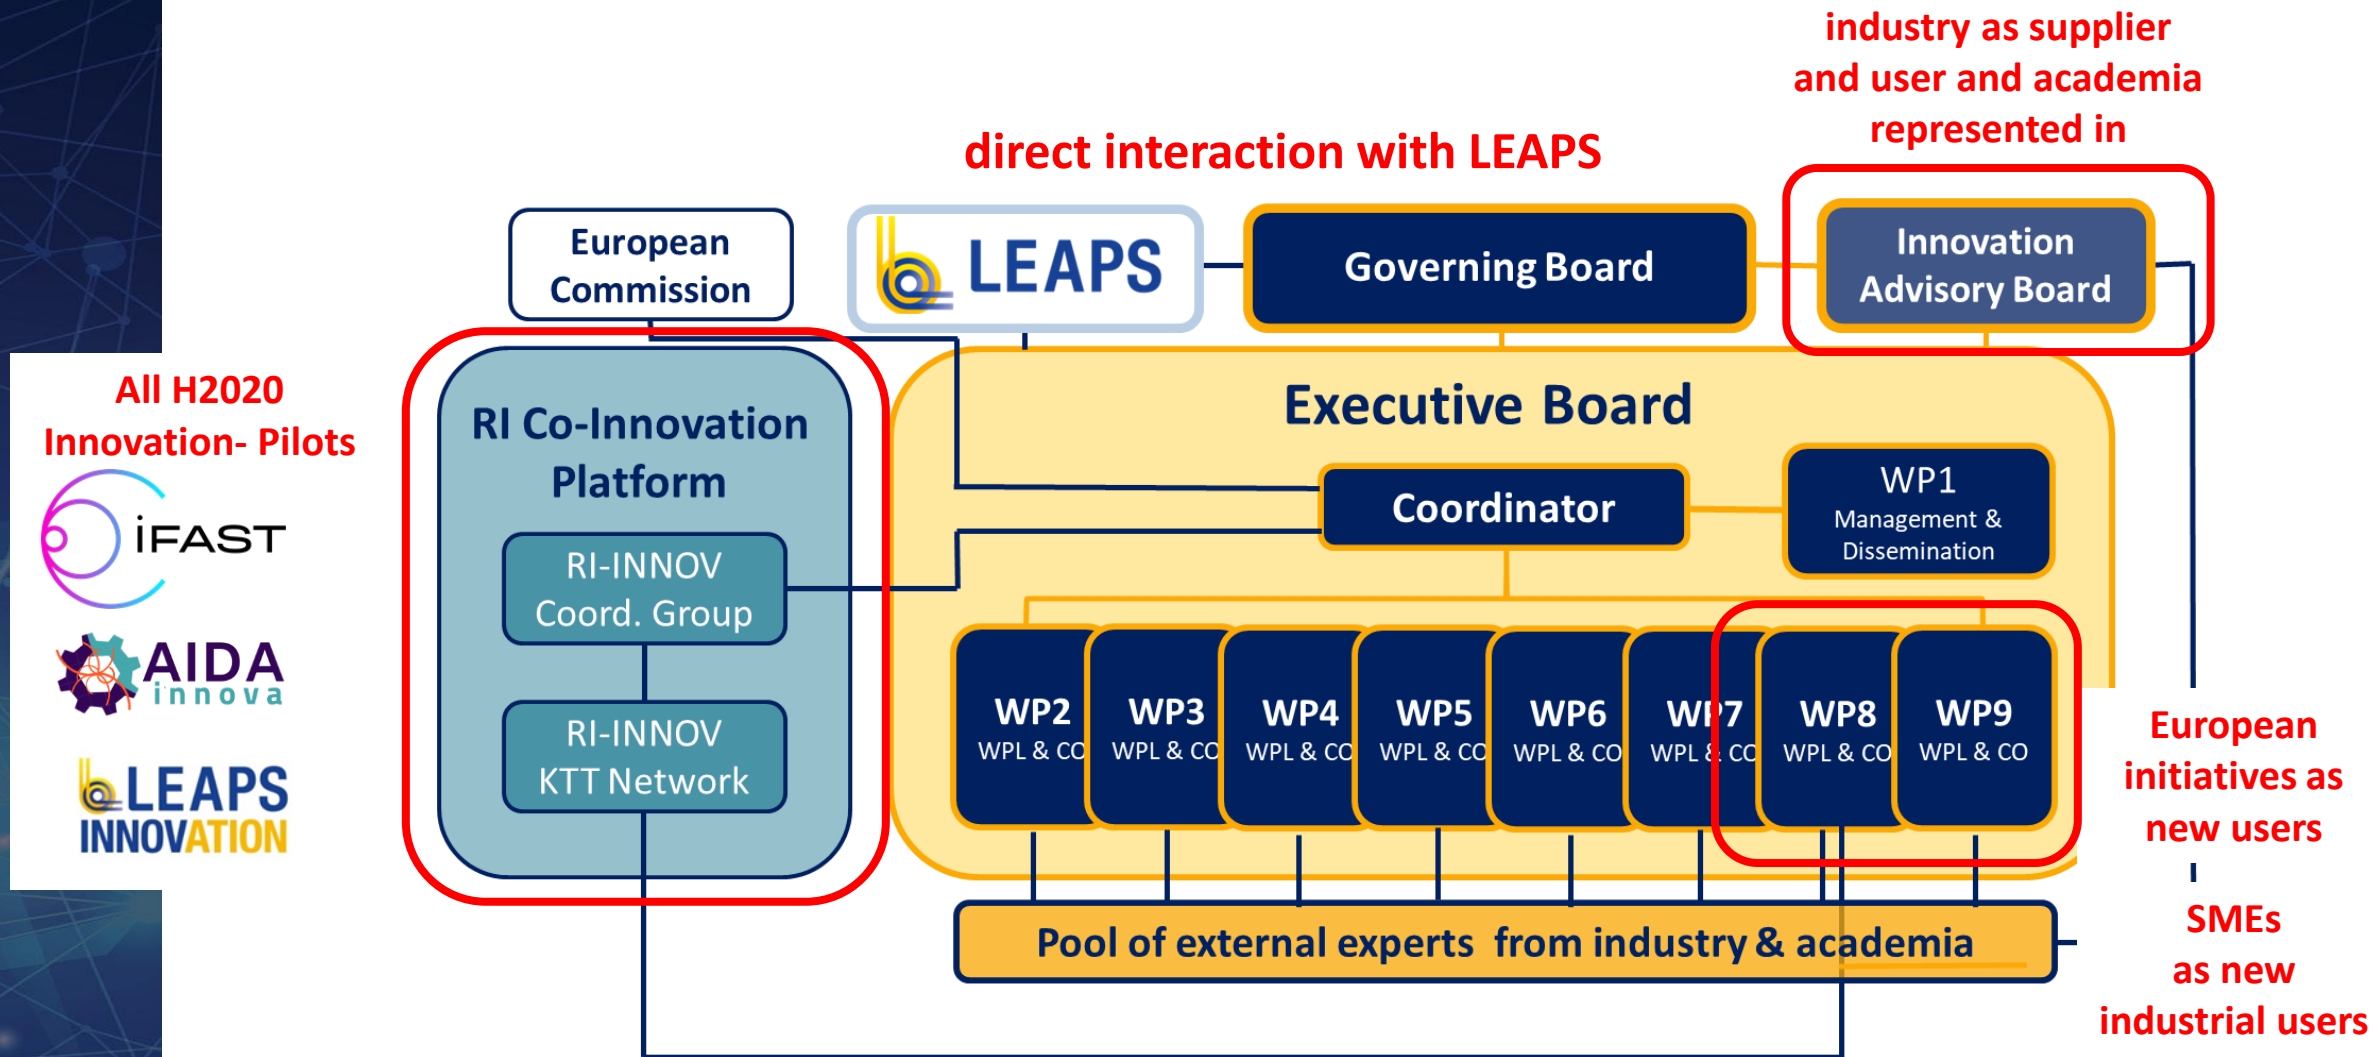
industry as supplier and user and academia represented in

direct interaction with LEAPS

European Commission

LEAPS

Governing Board

Innovation Advisory Board

All H2020 Innovation- Pilots

iFAST

AIDA innova

LEAPS INNOVATION

RI Co-Innovation Platform

RI-INNOV Coord. Group

RI-INNOV KTT Network

Executive Board

Coordinator

WP1 Management & Dissemination

WP2 WPL & CO

WP3 WPL & CO

WP4 WPL & CO

WP5 WPL & CO

WP6 WPL & CO

WP7 WPL & CO

WP8 WPL & CO

WP9 WPL & CO

European initiatives as new users

Pool of external experts from industry & academia

SMEs as new industrial users